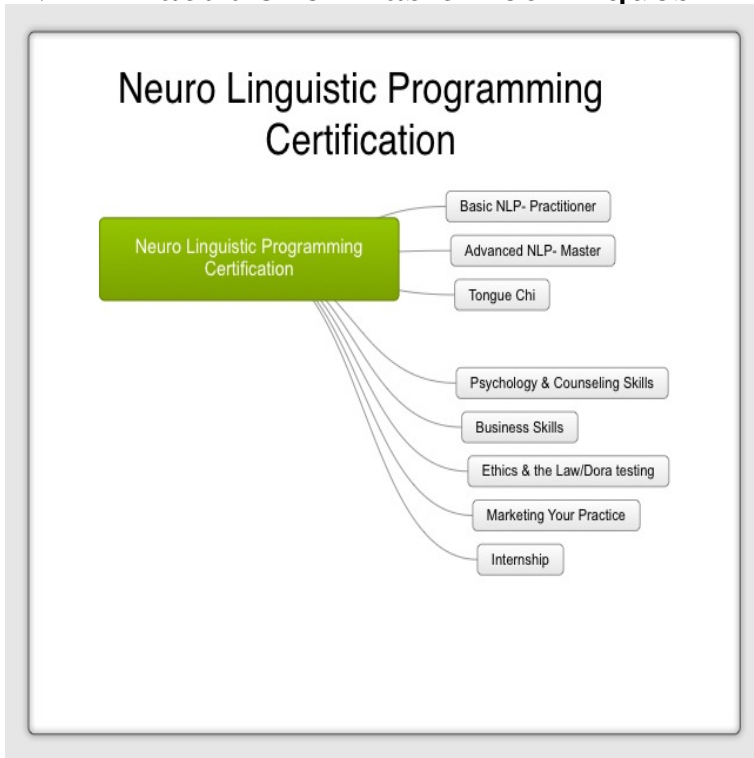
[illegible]

Neuro Linguistic Programming Certification

Neuro Linguistic Programming Certification

Basic NLP- Practitioner

Advanced NLP- Master

Tongue Chi

Psychology & Counseling Skills

Business Skills

Ethics & the Law/Dora testing

Marketing Your Practice

Internship